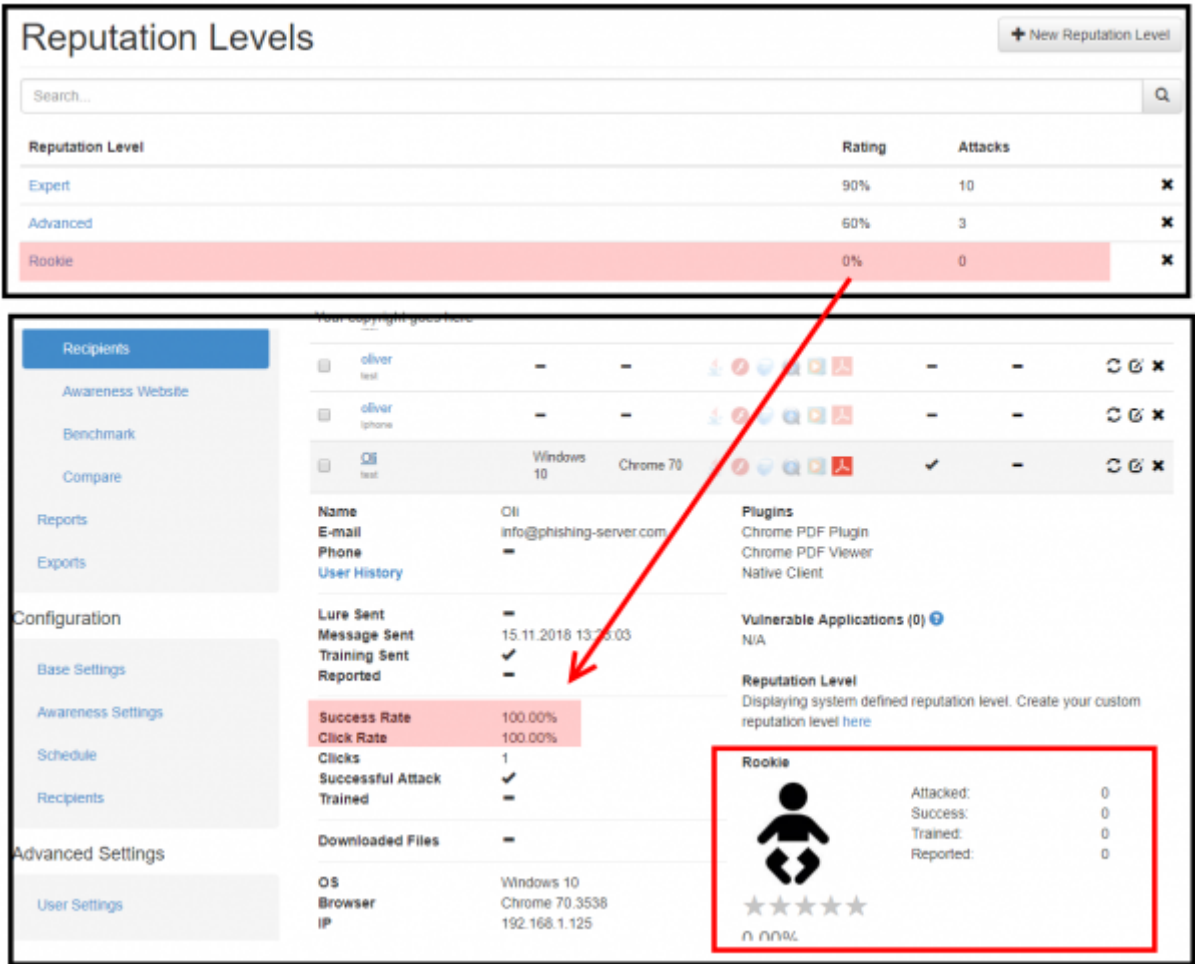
Reputation Levels

+ New Reputation Level

Search...

| Reputation Level | Rating | Attacks | |
|---|---|---|---|
| Expert | 90% | 10 | ✖ |
| Advanced | 60% | 3 | ✖ |
| Rookie | 0% | 0 | ✖ |

Your copyright goes here

Recipients

Awareness Website

Benchmark

Compare

Reports

Exports

Configuration

Base Settings

Awareness Settings

Schedule

Recipients

Advanced Settings

User Settings

| | | | | | | |
|---|---|---|---|---|---|---|
| oliver test | – | – | – | – | |
| oliver Iphone | – | – | – | – | |
| Oli test | Windows 10 | Chrome 70 | ✔ | – | |

Name Oli
E-mail info@phishing-server.com
Phone –
User History

Lure Sent –
Message Sent 15.11.2018 13:23:03
Training Sent ✔
Reported –

Success Rate 100.00%
Click Rate 100.00%
Clicks 1
Successful Attack ✔
Trained –

Downloaded Files –

OS Windows 10
Browser Chrome 70.3538
IP 192.168.1.125

Plugins
Chrome PDF Plugin
Chrome PDF Viewer
Native Client

Vulnerable Applications (0)
N/A

Reputation Level
Displaying system defined reputation level. Create your custom reputation level here

Rookie

Attacked: 0
Success: 0
Trained: 0
Reported: 0

0.00%